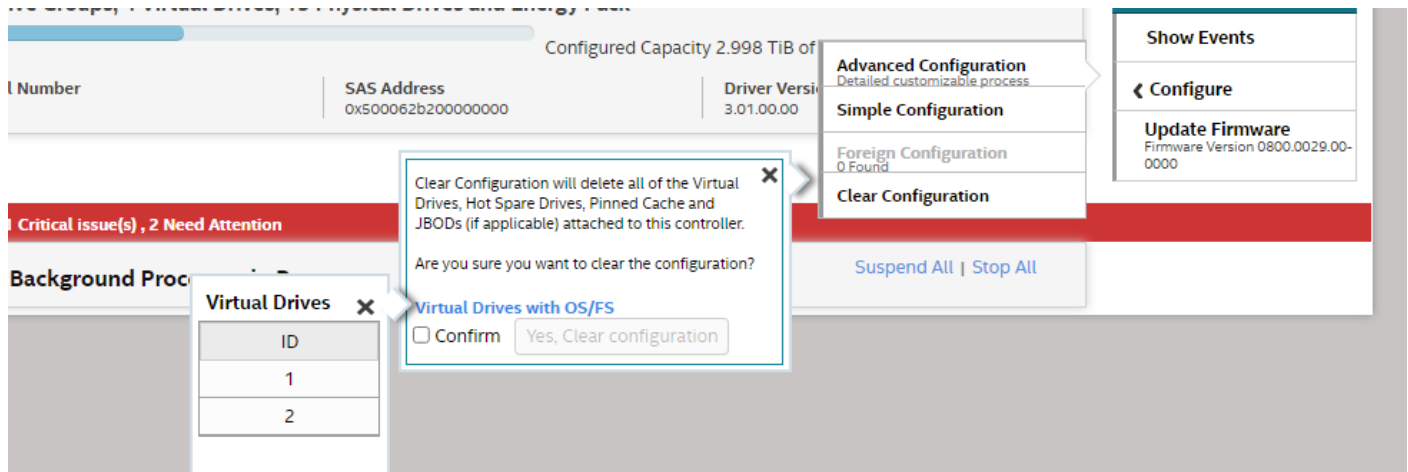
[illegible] Configured Capacity 2.998 TiB of

l Number

SAS Address
0x500062b200000000

Driver Versi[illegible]
3.01.00.00

Advanced Configuration
Detailed customizable process

Simple Configuration

Foreign Configuration
0 Found

Clear Configuration

Show Events

Configure

Update Firmware
Firmware Version 0800.0029.00-0000

Clear Configuration will delete all of the Virtual Drives, Hot Spare Drives, Pinned Cache and JBODs (if applicable) attached to this controller.

Are you sure you want to clear the configuration?

Virtual Drives with OS/FS

Confirm Yes, Clear configuration

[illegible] Critical issue(s) , 2 Need Attention

Background Proc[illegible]

Suspend All | Stop All

Virtual Drives

| ID |
|---|
| 1 |
| 2 |